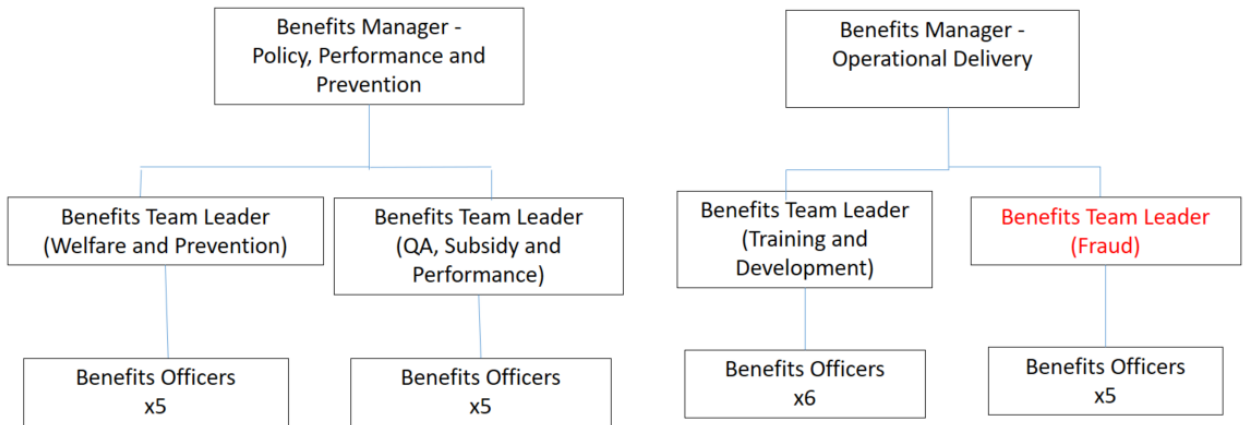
Benefits Manager - Policy, Performance and Prevention

Benefits Team Leader (Welfare and Prevention)

Benefits Officers x5

Benefits Team Leader (QA, Subsidy and Performance)

Benefits Officers x5

Benefits Manager - Operational Delivery

Benefits Team Leader (Training and Development)

Benefits Officers x6

Benefits Team Leader (Fraud)

Benefits Officers x5